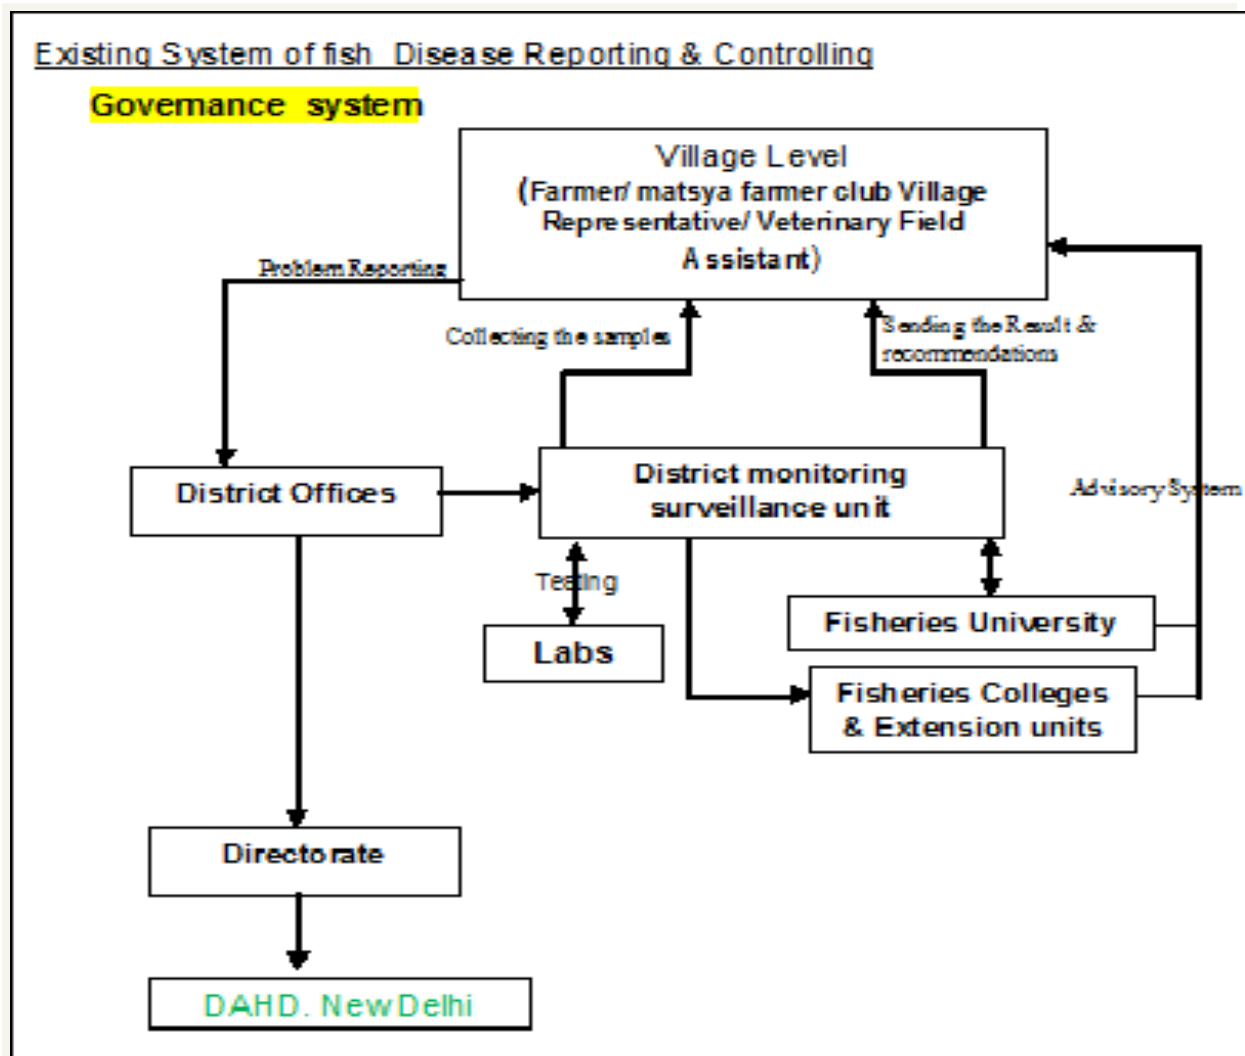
Existing System of fish Disease Reporting & Controlling

Governance system

Village Level
(Farmer/ matsya farmer club Village Representative/ Veterinary Field Assistant)

Problem Reporting

Collecting the samples

Sending the Result & recommendations

District Offices

District monitoring surveillance unit

Advisory System

Testing

Labs

Fisheries University

Fisheries Colleges & Extension units

Directorate

DAHD. New Delhi